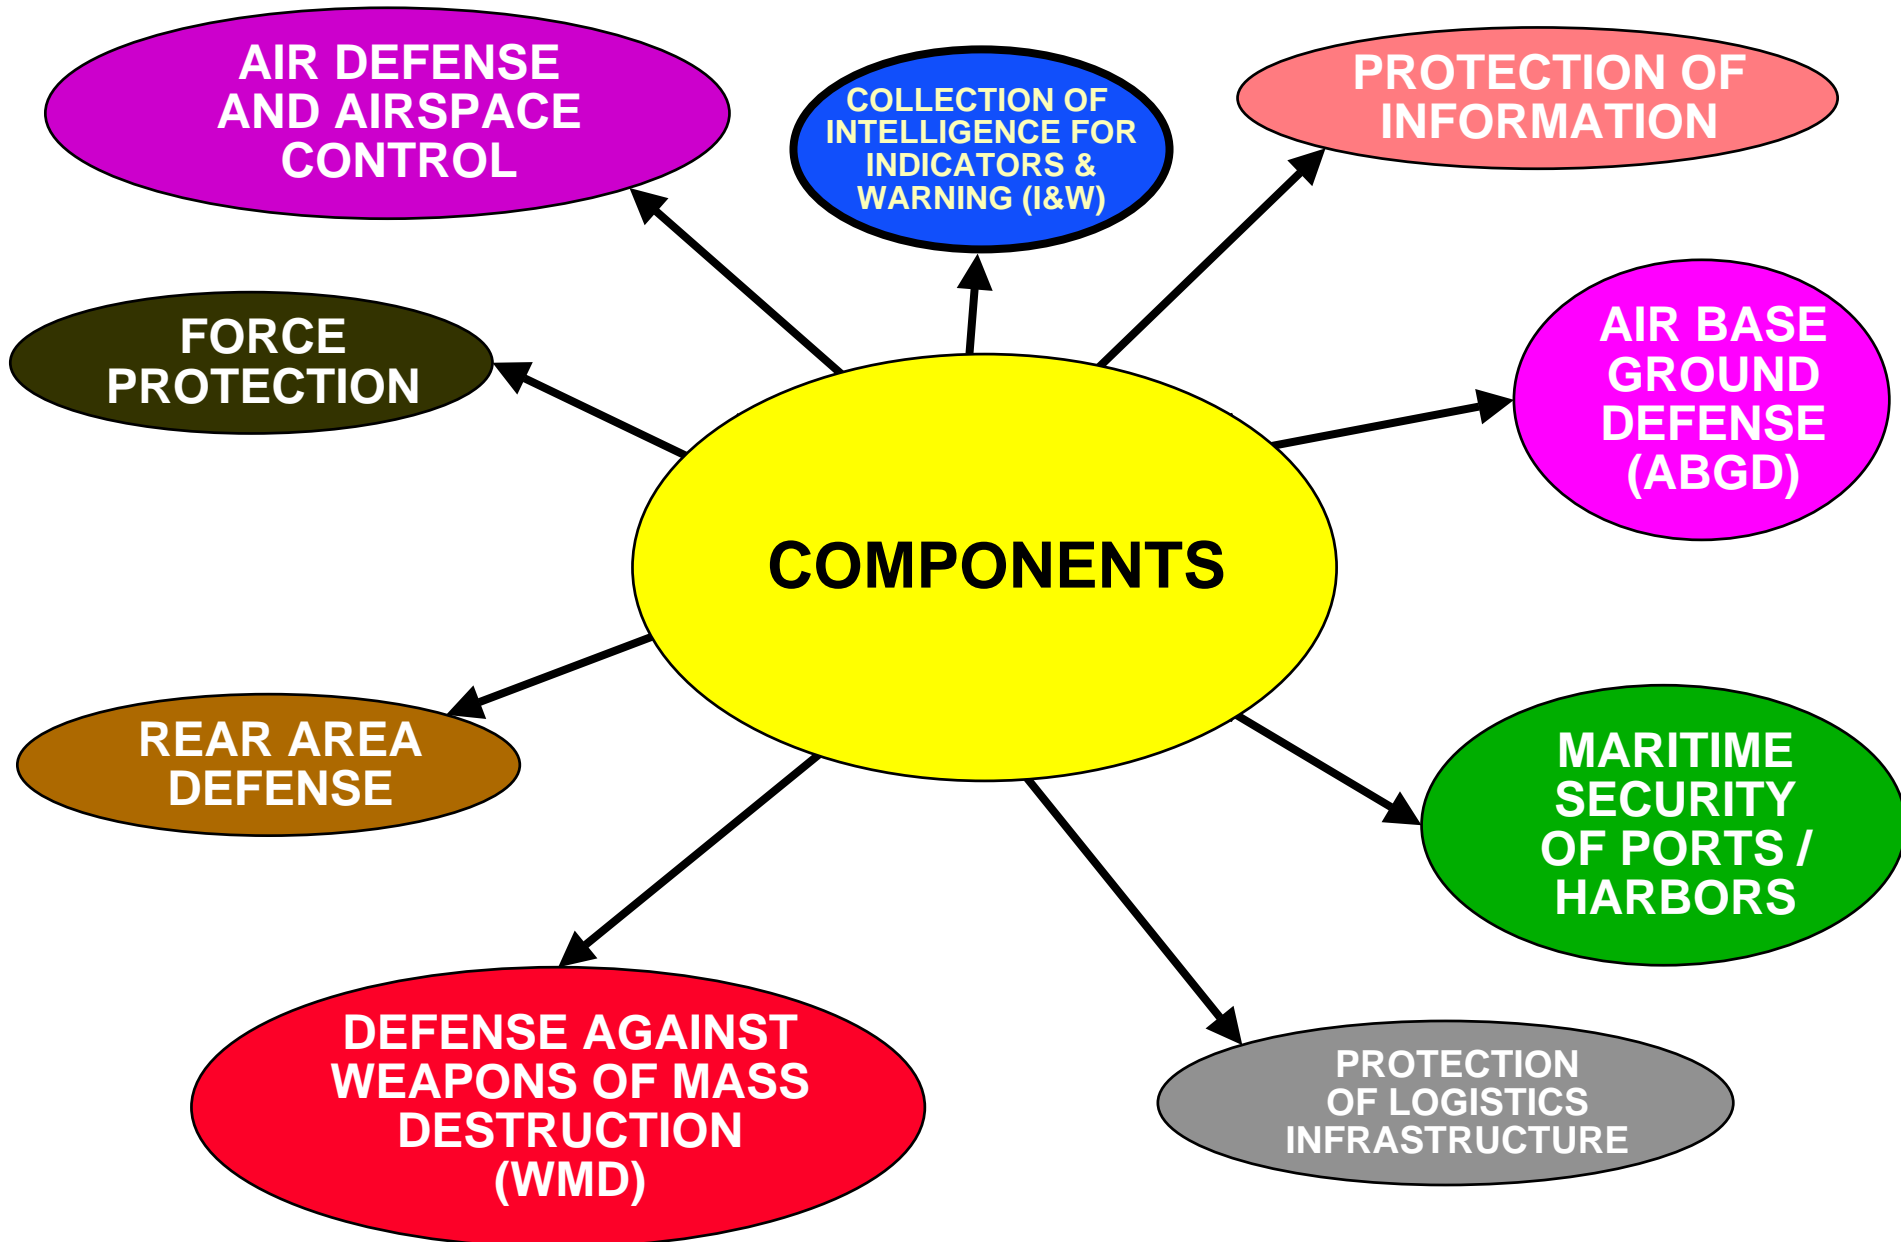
AIR DEFENSE AND AIRSPACE CONTROL

COLLECTION OF INTELLIGENCE FOR INDICATORS & WARNING (I&W)

PROTECTION OF INFORMATION

FORCE PROTECTION

AIR BASE GROUND DEFENSE (ABGD)

COMPONENTS

REAR AREA DEFENSE

MARITIME SECURITY OF PORTS / HARBORS

DEFENSE AGAINST WEAPONS OF MASS DESTRUCTION (WMD)

PROTECTION OF LOGISTICS INFRASTRUCTURE